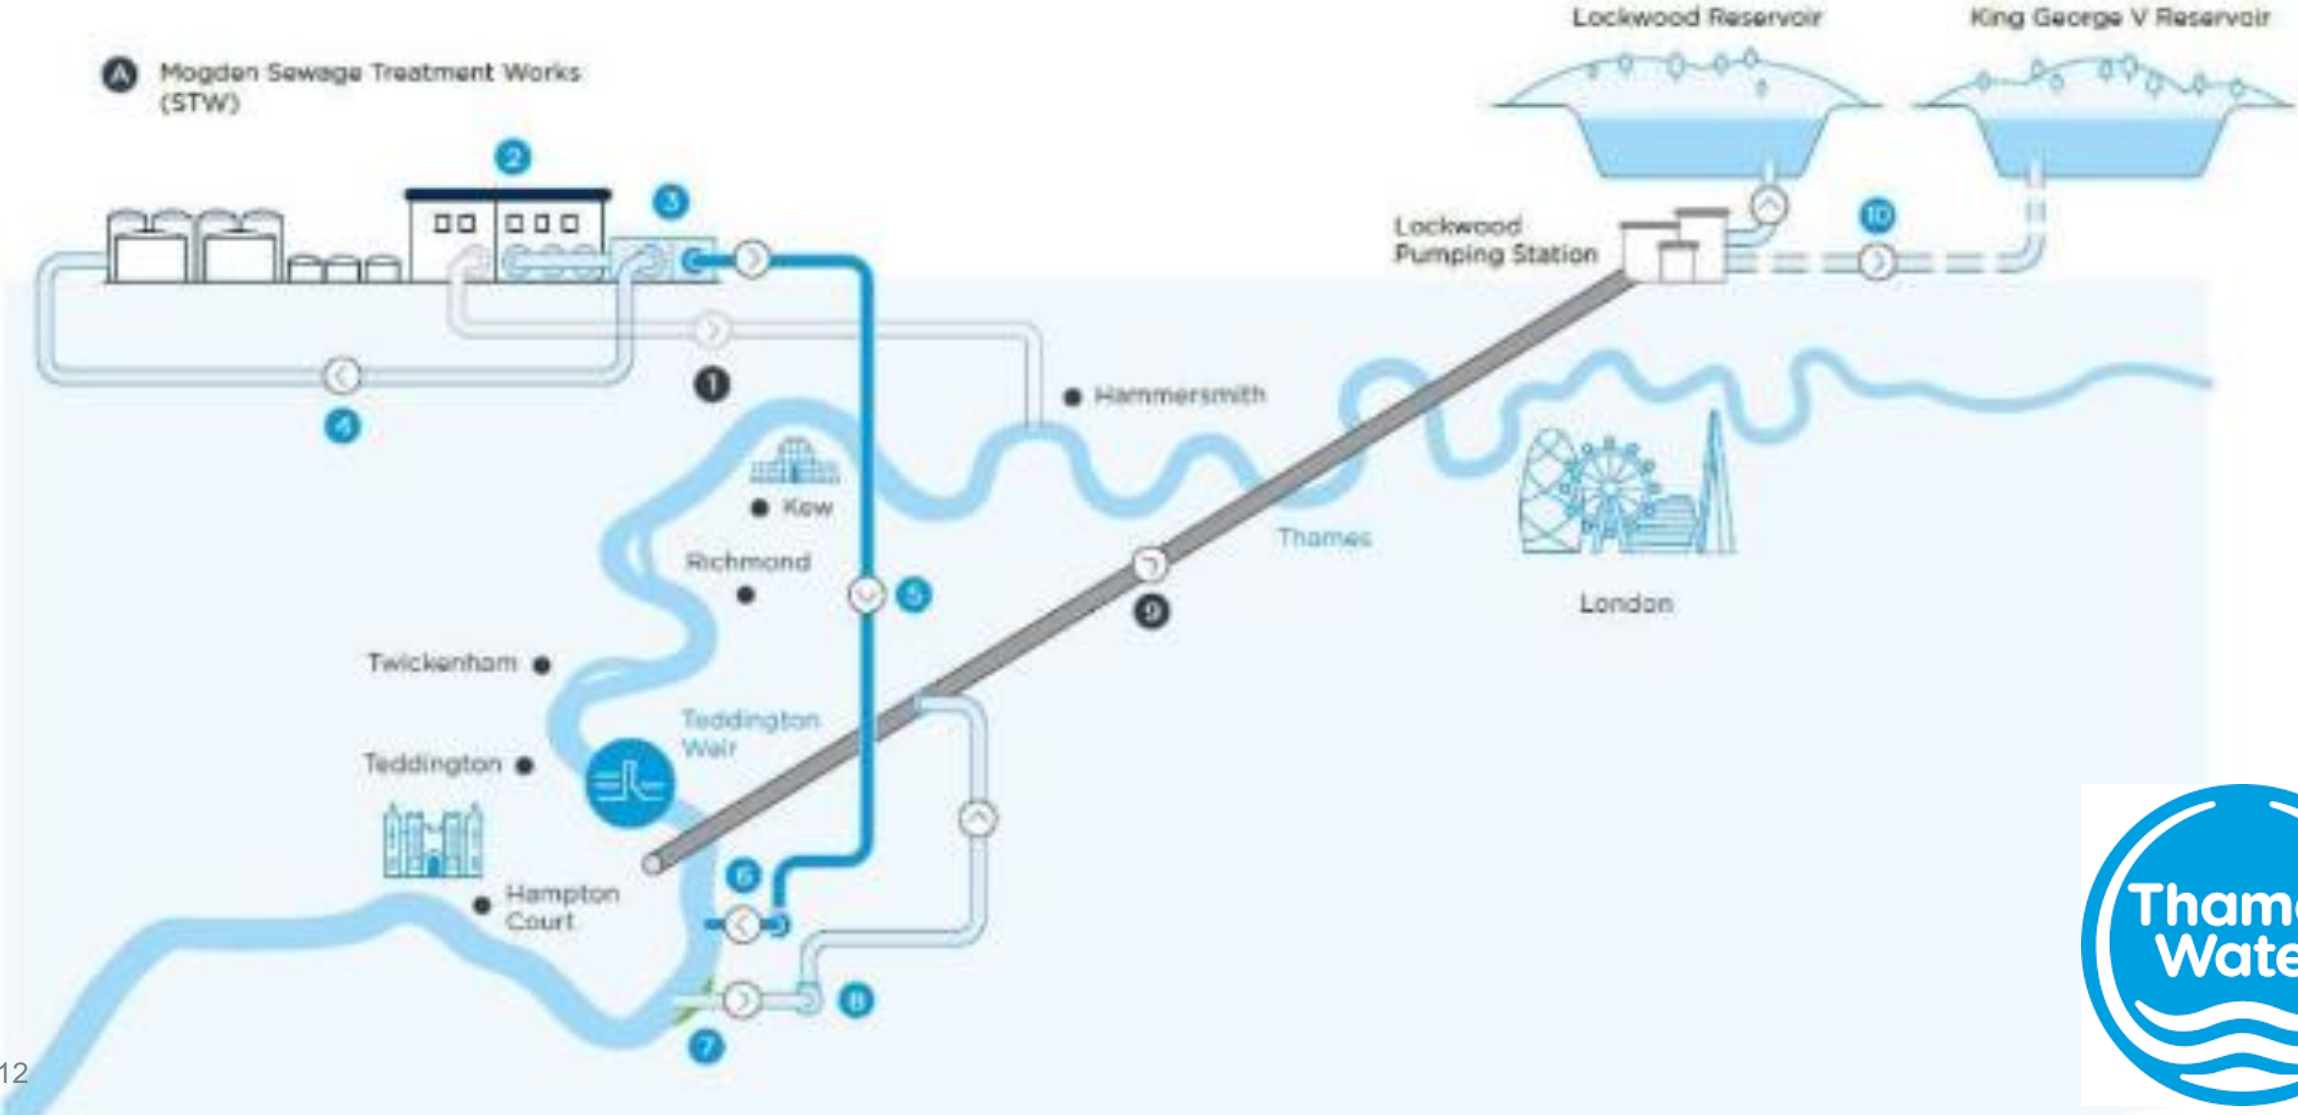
A Mogden Sewage Treatment Works (STW)

Lockwood Reservoir

King George V Reservoir

2

3

Lockwood Pumping Station

10

1

4

Hammersmith

Kew

Richmond

5

Thames

9

London

Twickenham

Teddington Weir

Teddington

6

Hampton Court

8

7

12

Thame
Wate